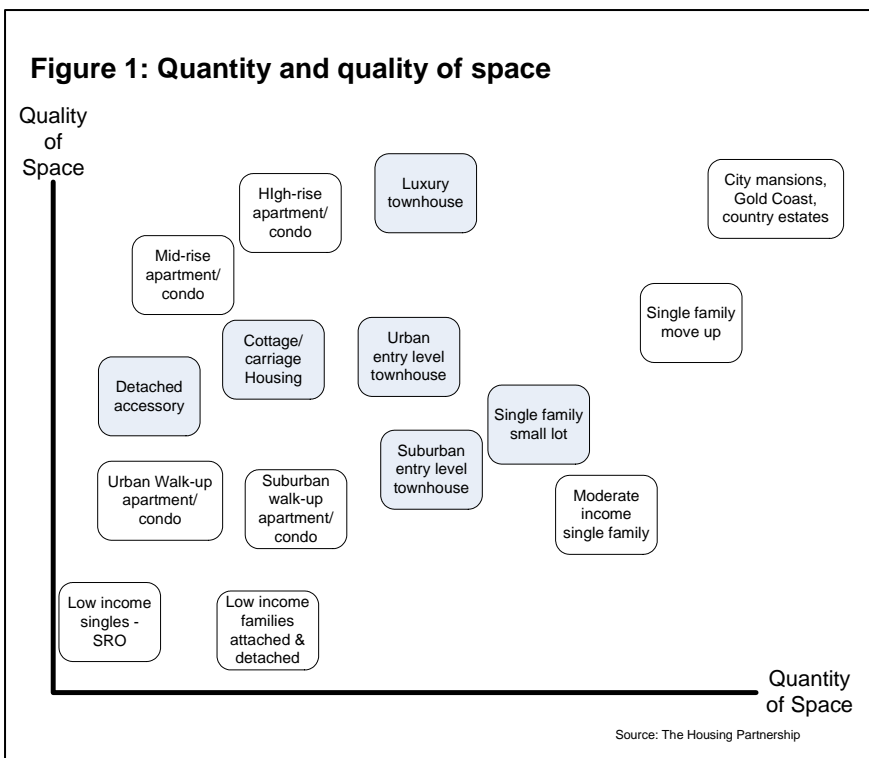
Figure 1: Quantity and quality of space

Quality of Space

HIgh-rise apartment/ condo

Luxury townhouse

City mansions, Gold Coast, country estates

Mid-rise apartment/ condo

Single family move up

Cottage/ carriage Housing

Urban entry level townhouse

Detached accessory

Single family small lot

Suburban entry level townhouse

Urban Walk-up apartment/ condo

Suburban walk-up apartment/ condo

Moderate income single family

Low income singles - SRO

Low income families attached & detached

Quantity of Space

Source: The Housing Partnership